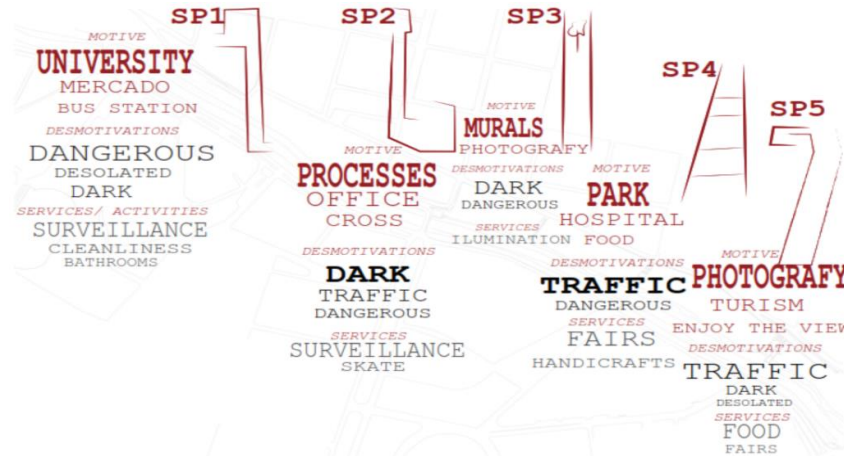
SP1
MOTIVE
UNIVERSITY
MERCADO
BUS STATION
DESMOTIVATIONS
DANGEROUS
DESOLATED
DARK
SERVICES/ ACTIVITIES
SURVEILLANCE
CLEANLINESS
BATHROOMS

SP2
MOTIVE
PROCESSES
OFFICE
CROSS
DESMOTIVATIONS
DARK
TRAFFIC
DANGEROUS
SERVICES
SURVEILLANCE
SKATE

SP3
MOTIVE
MURALS
PHOTOGRAFY
DESMOTIVATIONS
DARK
DANGEROUS
SERVICES
ILUMINATION

SP4
MOTIVE
PARK
HOSPITAL
FOOD
DESMOTIVATIONS
TRAFFIC
DANGEROUS
SERVICES
FAIRS
HANDICRAFTS

SP5
MOTIVE
PHOTOGRAFY
TURISM
ENJOY THE VIEW
DESMOTIVATIONS
TRAFFIC
DARK
DESOLATED
SERVICES
FOOD
FAIRS